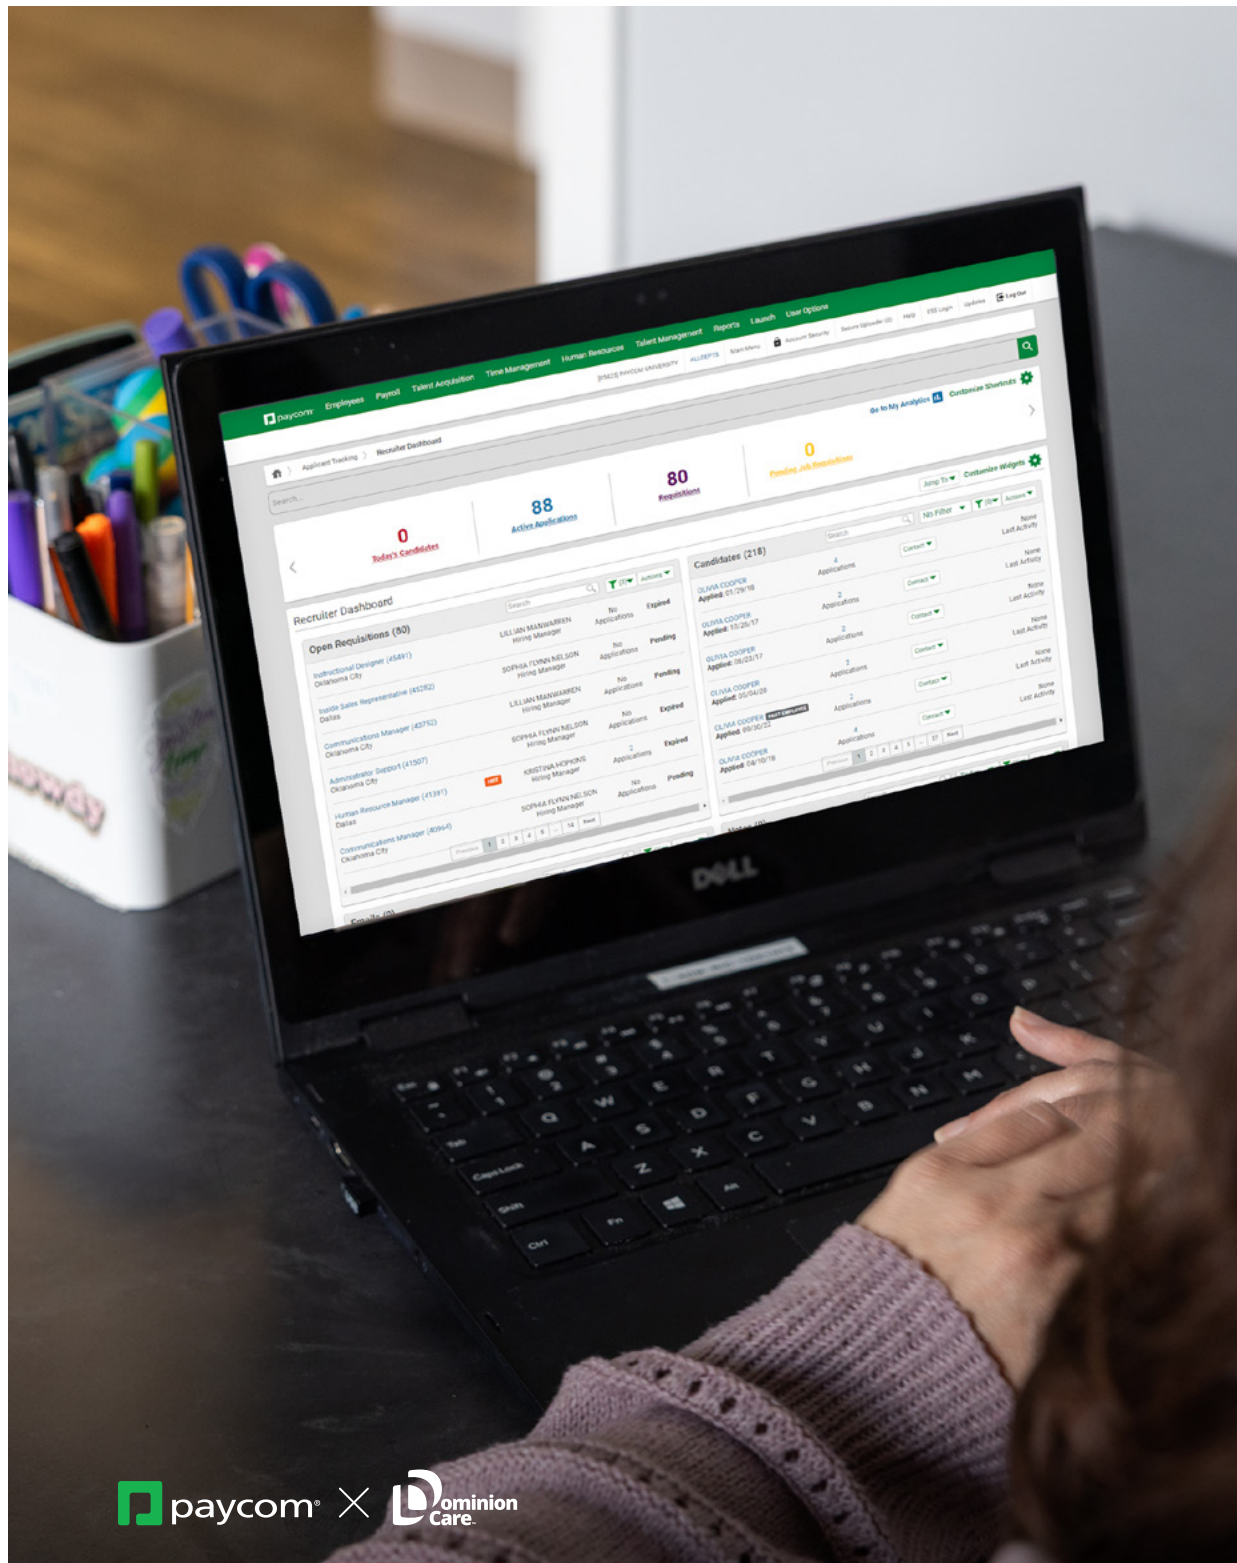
paycom Employees Payroll Talent Acquisition Time Management Human Resources Talent Management Reports Launch User Options

Applicant Tracking > Recruiter Dashboard

Go to My Analytics Customize Shortcuts

0
Today's Candidates

88
Active Applications

80
Requisitions

0
Pending Job Requisitions

Jump To Customize Widgets

Recruiter Dashboard

Open Requisitions (80)

Instructional Designer (45491)
Oklahoma City
LILLIAN MANWARREN
Hiring Manager
No Applications
Expired

Inside Sales Representative (45282)
Dallas
SOPHIA FLYNN NELSON
Hiring Manager
No Applications
Pending

Communications Manager (43752)
Oklahoma City
LILLIAN MANWARREN
Hiring Manager
No Applications
Pending

Administrator Support (41507)
Oklahoma City
SOPHIA FLYNN NELSON
Hiring Manager
No Applications
Expired

Human Resource Manager (41391)
Dallas
HOT
KRISTINA HOPKINS
Hiring Manager
2 Applications
Expired

Communications Manager (40994)
Oklahoma City
SOPHIA FLYNN NELSON
Hiring Manager
No Applications
Pending

Previous 1 2 3 4 5 ... 14 Next

Emails (0)

Candidates (218)

OLIVIA COOPER
Applied: 01/29/18
4 Applications
Contact
None
Last Activity

OLIVIA COOPER
Applied: 10/25/17
2 Applications
Contact
None
Last Activity

OLIVIA COOPER
Applied: 08/23/17
2 Applications
Contact
None
Last Activity

OLIVIA COOPER
Applied: 05/04/28
2 Applications
Contact
None
Last Activity

OLIVIA COOPER
Applied: 09/30/22
2 Applications
Contact
None
Last Activity

OLIVIA COOPER
Applied: 04/10/18
4 Applications
Contact
None
Last Activity

Previous 1 2 3 4 5 ... 37 Next

DELL

paycom × Dominion Care